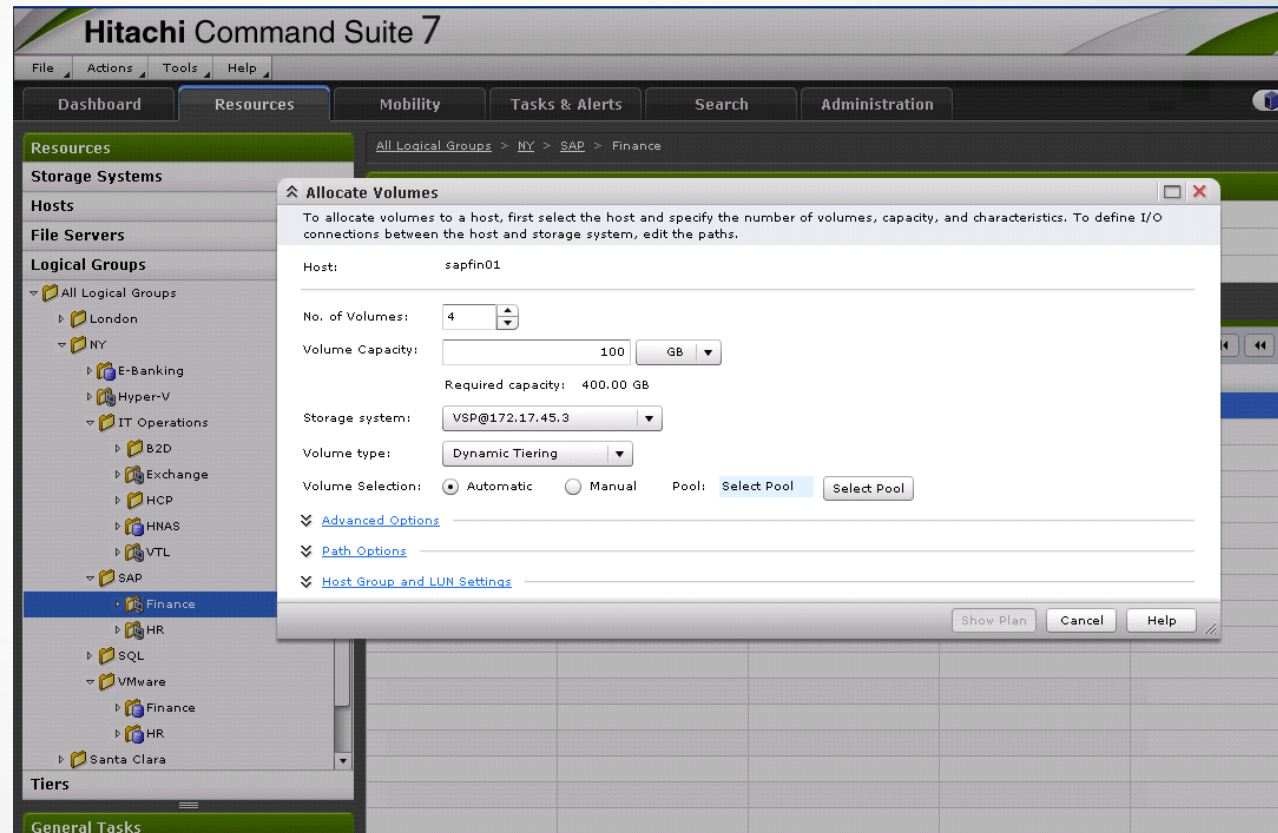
Hitachi Command Suite 7

File Actions Tools Help

Dashboard Resources Mobility Tasks & Alerts Search Administration

Resources
Storage Systems
Hosts
File Servers
Logical Groups
All Logical Groups
London
NY
E-Banking
Hyper-V
IT Operations
B2D
Exchange
HCP
HNAS
VTL
SAP
Finance
HR
SQL
VMware
Finance
HR
Santa Clara
Tiers
General Tasks

All Logical Groups > NY > SAP > Finance

Allocate Volumes

To allocate volumes to a host, first select the host and specify the number of volumes, capacity, and characteristics. To define I/O connections between the host and storage system, edit the paths.

Host: sapfin01

No. of Volumes: 4

Volume Capacity: 100 GB

Required capacity: 400.00 GB

Storage system: VSP@172.17.45.3

Volume type: Dynamic Tiering

Volume Selection: Automatic Manual Pool: Select Pool Select Pool

Advanced Options

Path Options

Host Group and LUN Settings

Show Plan Cancel Help